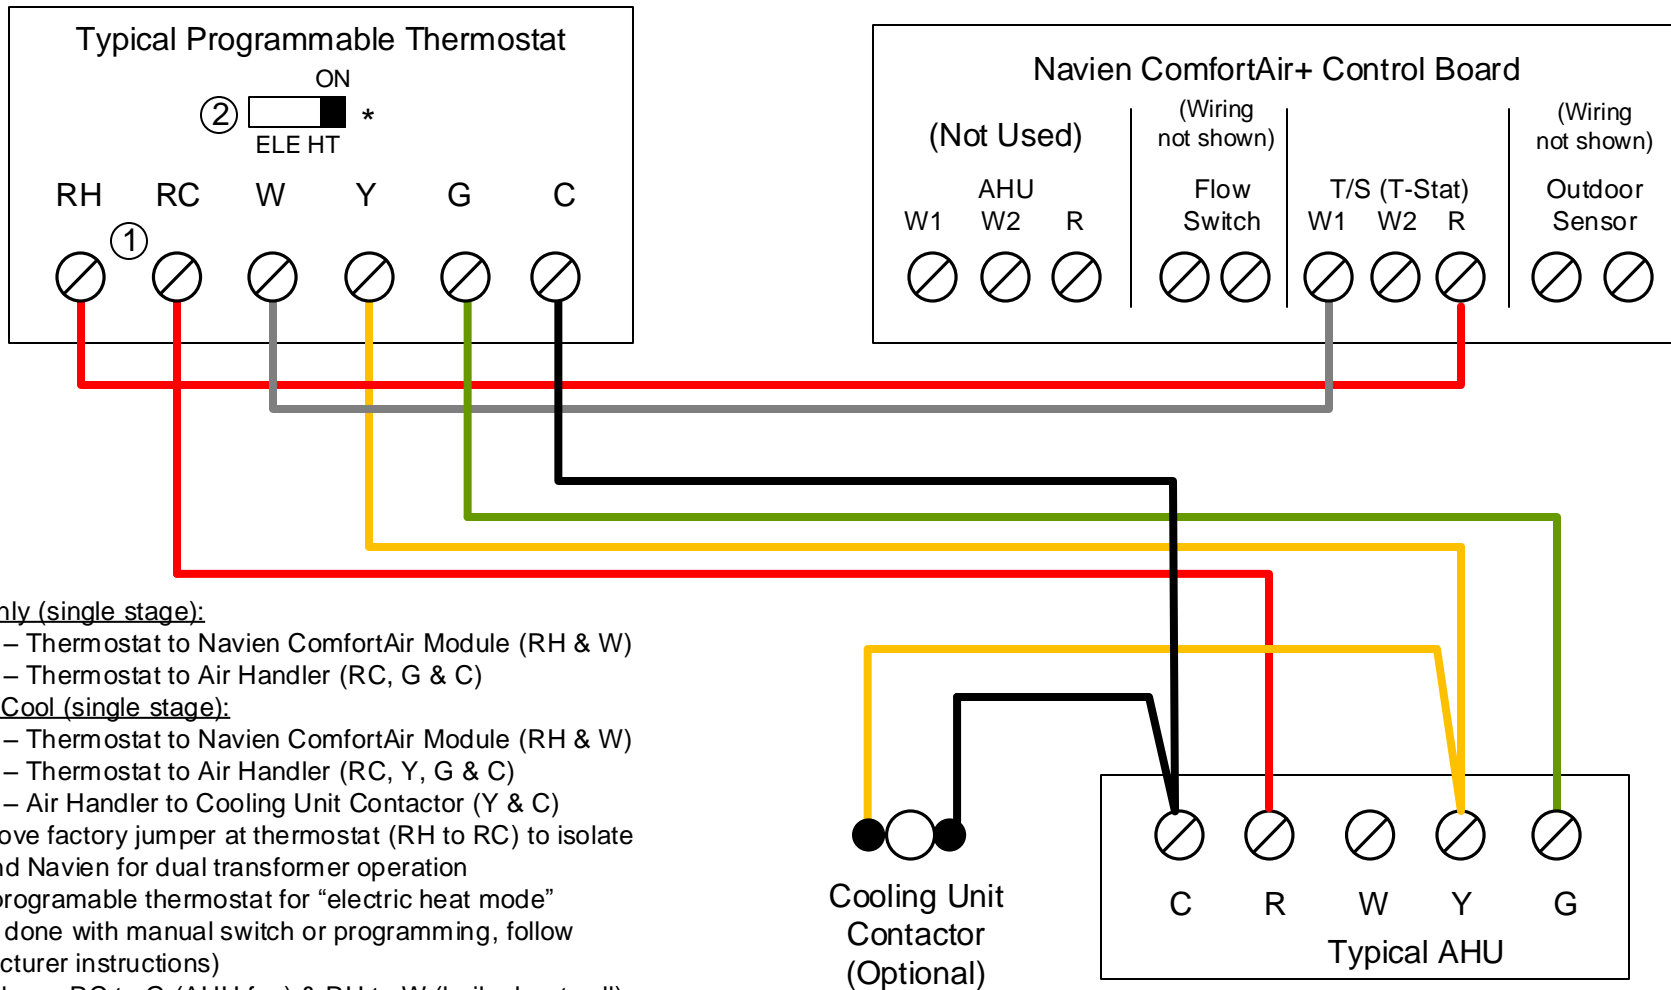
Typical Programmable Thermostat

ON

②

*

ELE HT

RH RC W Y G C

①

Navien ComfortAir+ Control Board

(Not Used)

(Wiring not shown)

(Wiring not shown)

AHU

W1 W2 R

Flow Switch

T/S (T-Stat)

W1 W2 R

Outdoor Sensor

nly (single stage):
– Thermostat to Navien ComfortAir Module (RH & W)
– Thermostat to Air Handler (RC, G & C)
Cool (single stage):
– Thermostat to Navien ComfortAir Module (RH & W)
– Thermostat to Air Handler (RC, Y, G & C)
– Air Handler to Cooling Unit Contactor (Y & C)
ove factory jumper at thermostat (RH to RC) to isolate
nd Navien for dual transformer operation
programable thermostat for “electric heat mode”
done with manual switch or programming, follow
cturer instructions)
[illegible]

Cooling Unit Contactor (Optional)

C R W Y G

Typical AHU